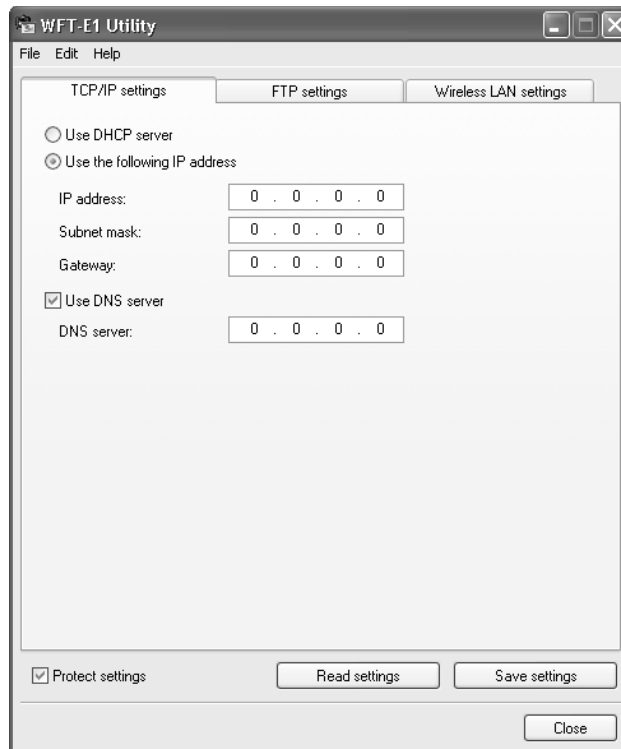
WFT-E1 Utility

File Edit Help

TCP/IP settings | FTP settings | Wireless LAN settings

Use DHCP server

Use the following IP address

IP address: 0 . 0 . 0 . 0

Subnet mask: 0 . 0 . 0 . 0

Gateway: 0 . 0 . 0 . 0

Use DNS server

DNS server: 0 . 0 . 0 . 0

Protect settings

Read settings

Save settings

Close